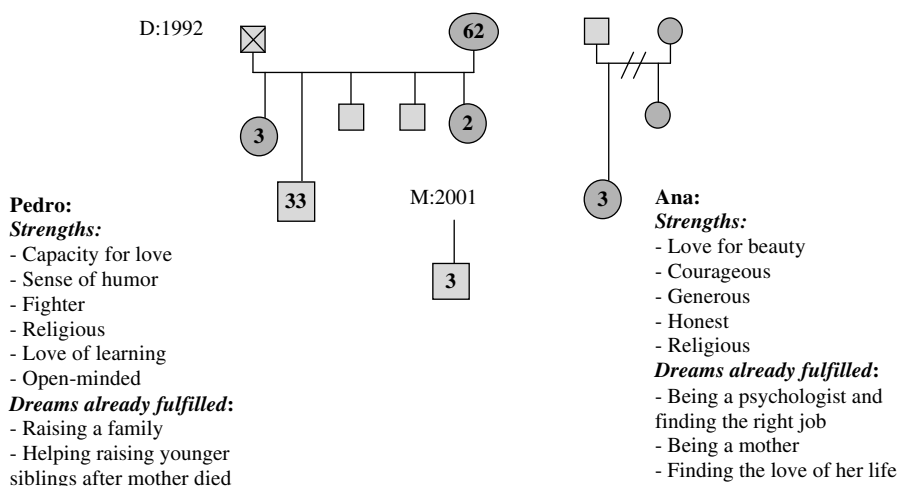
D:1992

62

3

2

33

M:2001

3

3

Pedro:
*Strengths:*
- Capacity for love
- Sense of humor
- Fighter
- Religious
- Love of learning
- Open-minded
*Dreams already fulfilled*:
- Raising a family
- Helping raising younger siblings after mother died

Ana:
*Strengths:*
- Love for beauty
- Courageous
- Generous
- Honest
- Religious
*Dreams already fulfilled*:
- Being a psychologist and finding the right job
- Being a mother
- Finding the love of her life